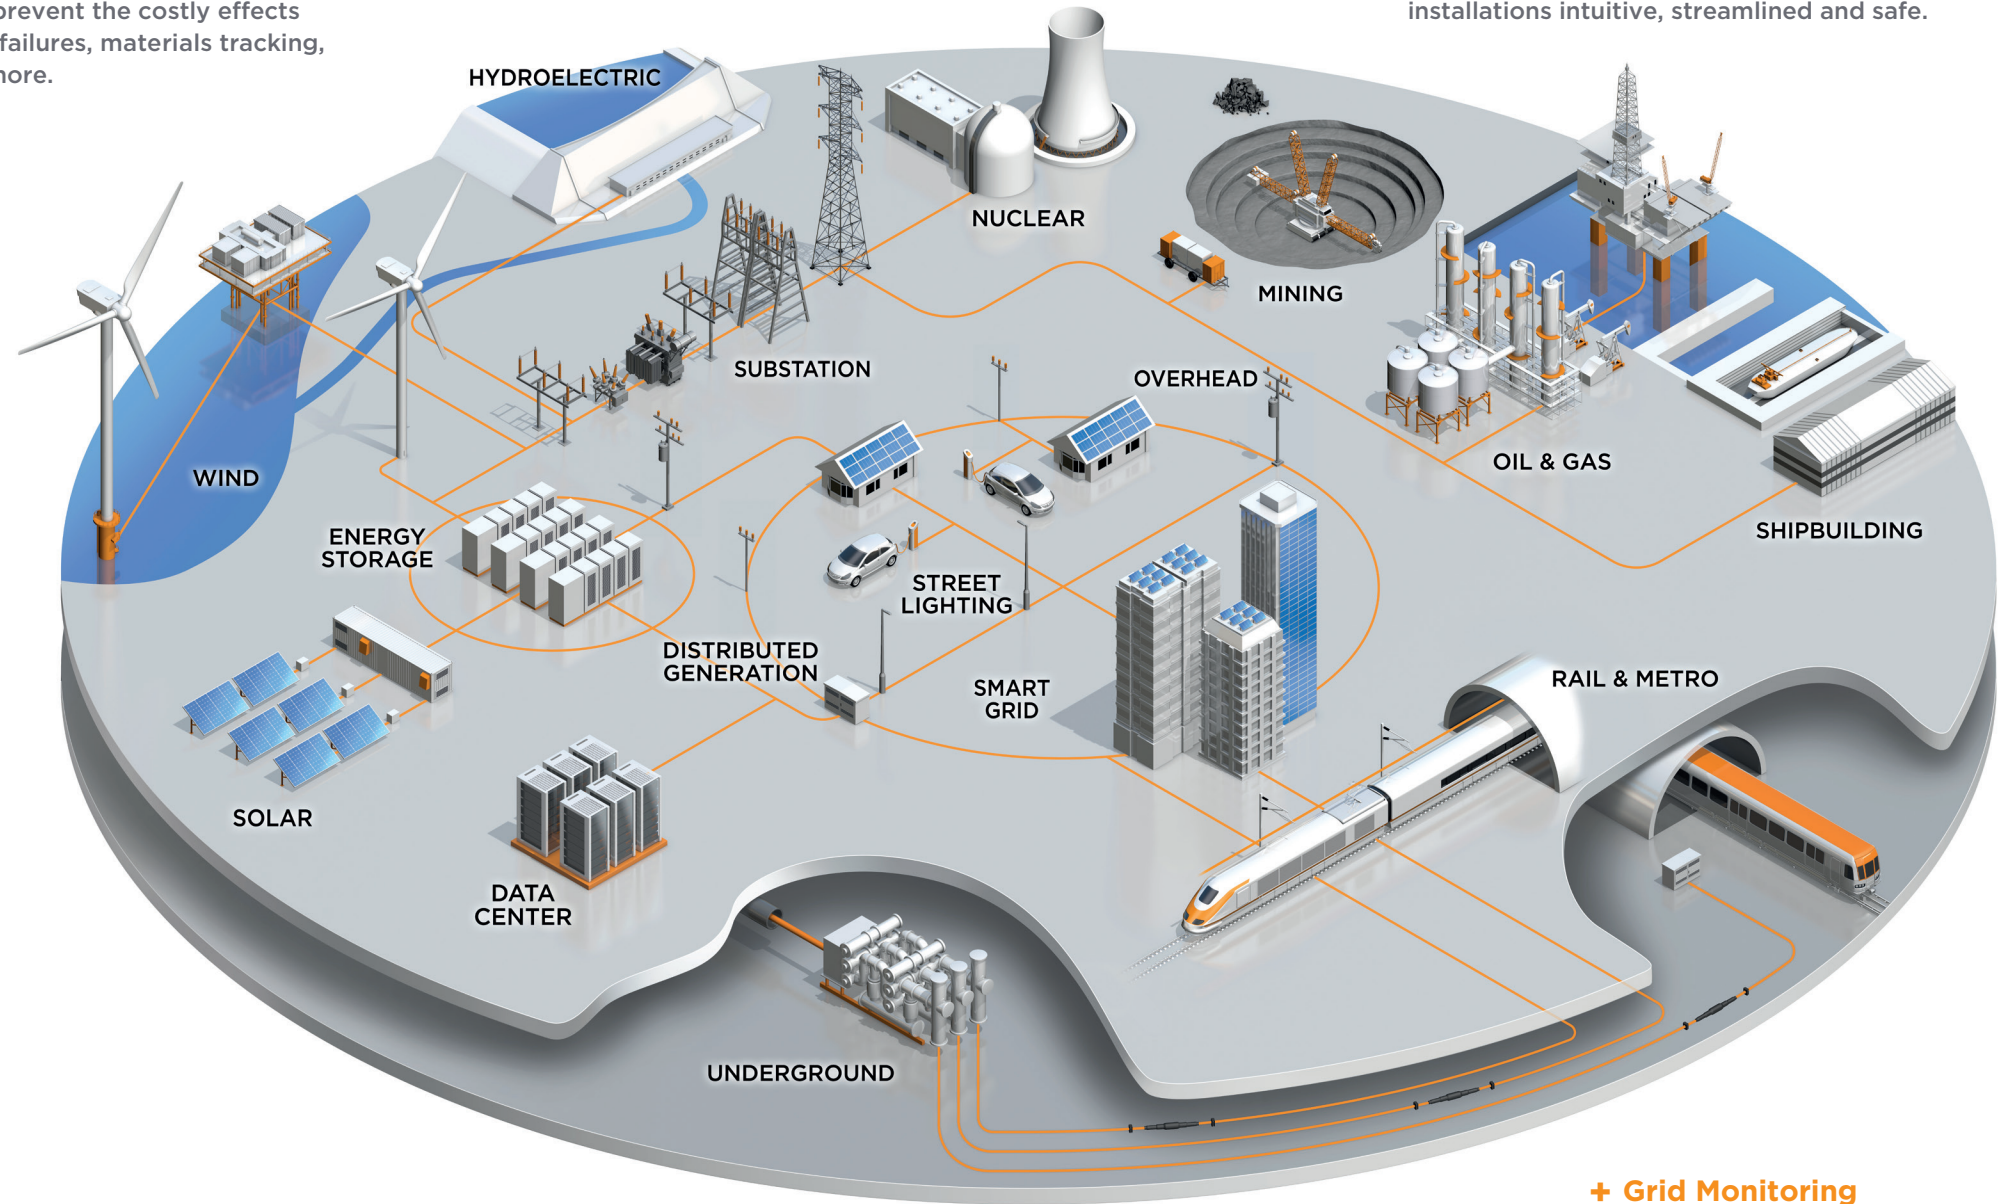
prevent the costly effects failures, materials tracking, nore.

installations intuitive, streamlined and safe.

HYDROELECTRIC

NUCLEAR

MINING

SUBSTATION

OVERHEAD

OIL & GAS

WIND

ENERGY STORAGE

SHIPBUILDING

STREET LIGHTING

DISTRIBUTED GENERATION

SMART GRID

RAIL & METRO

SOLAR

DATA CENTER

UNDERGROUND

+ Grid Monitoring